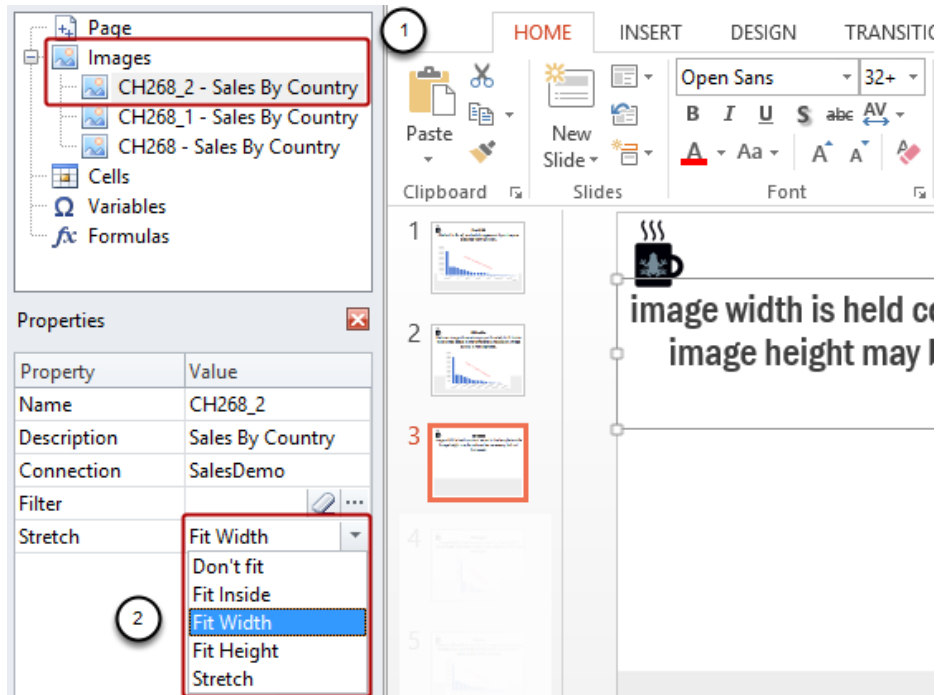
Page
Images
CH268_2 - Sales By Country
CH268_1 - Sales By Country
CH268 - Sales By Country
Cells
Variables
Formulas

Properties

| Property | Value |
|---|---|
| Name | CH268_2 |
| Description | Sales By Country |
| Connection | SalesDemo |
| Filter | |
| Stretch | Fit Width |

Don't fit
Fit Inside
Fit Width
Fit Height
Stretch

2

1

HOME INSERT DESIGN TRANSITI

Paste
Clipboard
New Slide
Slides
Open Sans 32+
B I U S abc AV
A Aa A A
Font

1
2
3
4
5

image width is held co
image height may l